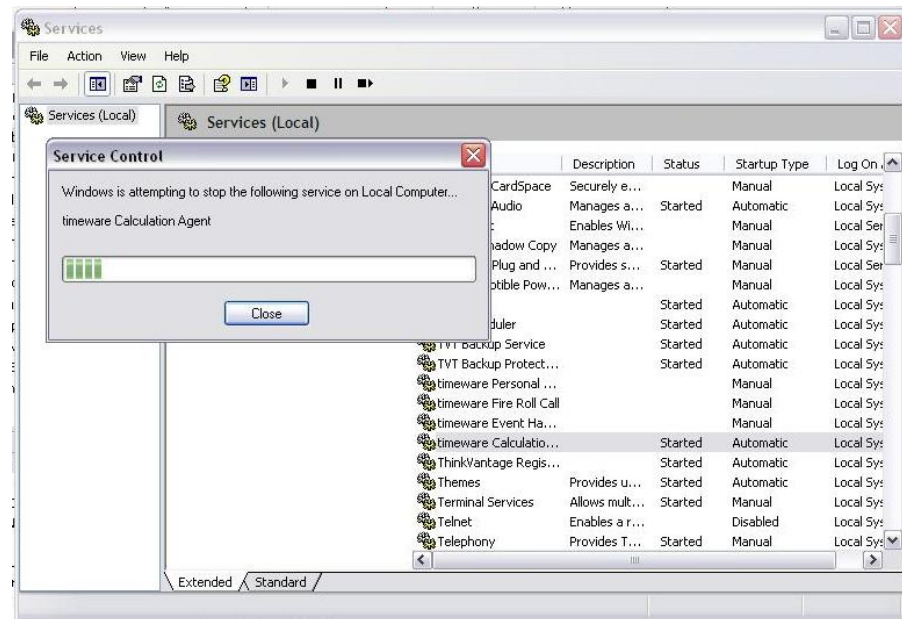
Services

File Action View Help

Services (Local)

Services (Local)

Service Control

Windows is attempting to stop the following service on Local Computer...

timeware Calculation Agent

Close

| | Description | Status | Startup Type | Log On A |
|---|---|---|---|---|
| CardSpace | Securely e... | | Manual | Local Sys |
| Audio | Manages a... | Started | Automatic | Local Sys |
| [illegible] | Enables Wi... | | Manual | Local Ser |
| hadow Copy | Manages a... | | Manual | Local Sys |
| Plug and ... | Provides s... | Started | Manual | Local Ser |
| ptible Pow... | Manages a... | | Manual | Local Sys |
| | | Started | Automatic | Local Sys |
| duler | | Started | Automatic | Local Sys |
| TVT Backup Service | | Started | Automatic | Local Sys |
| TVT Backup Protect... | | Started | Automatic | Local Sys |
| timeware Personal ... | | | Manual | Local Sys |
| timeware Fire Roll Call | | | Manual | Local Sys |
| timeware Event Ha... | | | Manual | Local Sys |
| timeware Calculatio... | | Started | Automatic | Local Sys |
| ThinkVantage Regis... | | Started | Automatic | Local Sys |
| Themes | Provides u... | Started | Automatic | Local Sys |
| Terminal Services | Allows mult... | Started | Manual | Local Sys |
| Telnet | Enables a r... | | Disabled | Local Sys |
| Telephony | Provides T... | Started | Manual | Local Sys |

Extended Standard